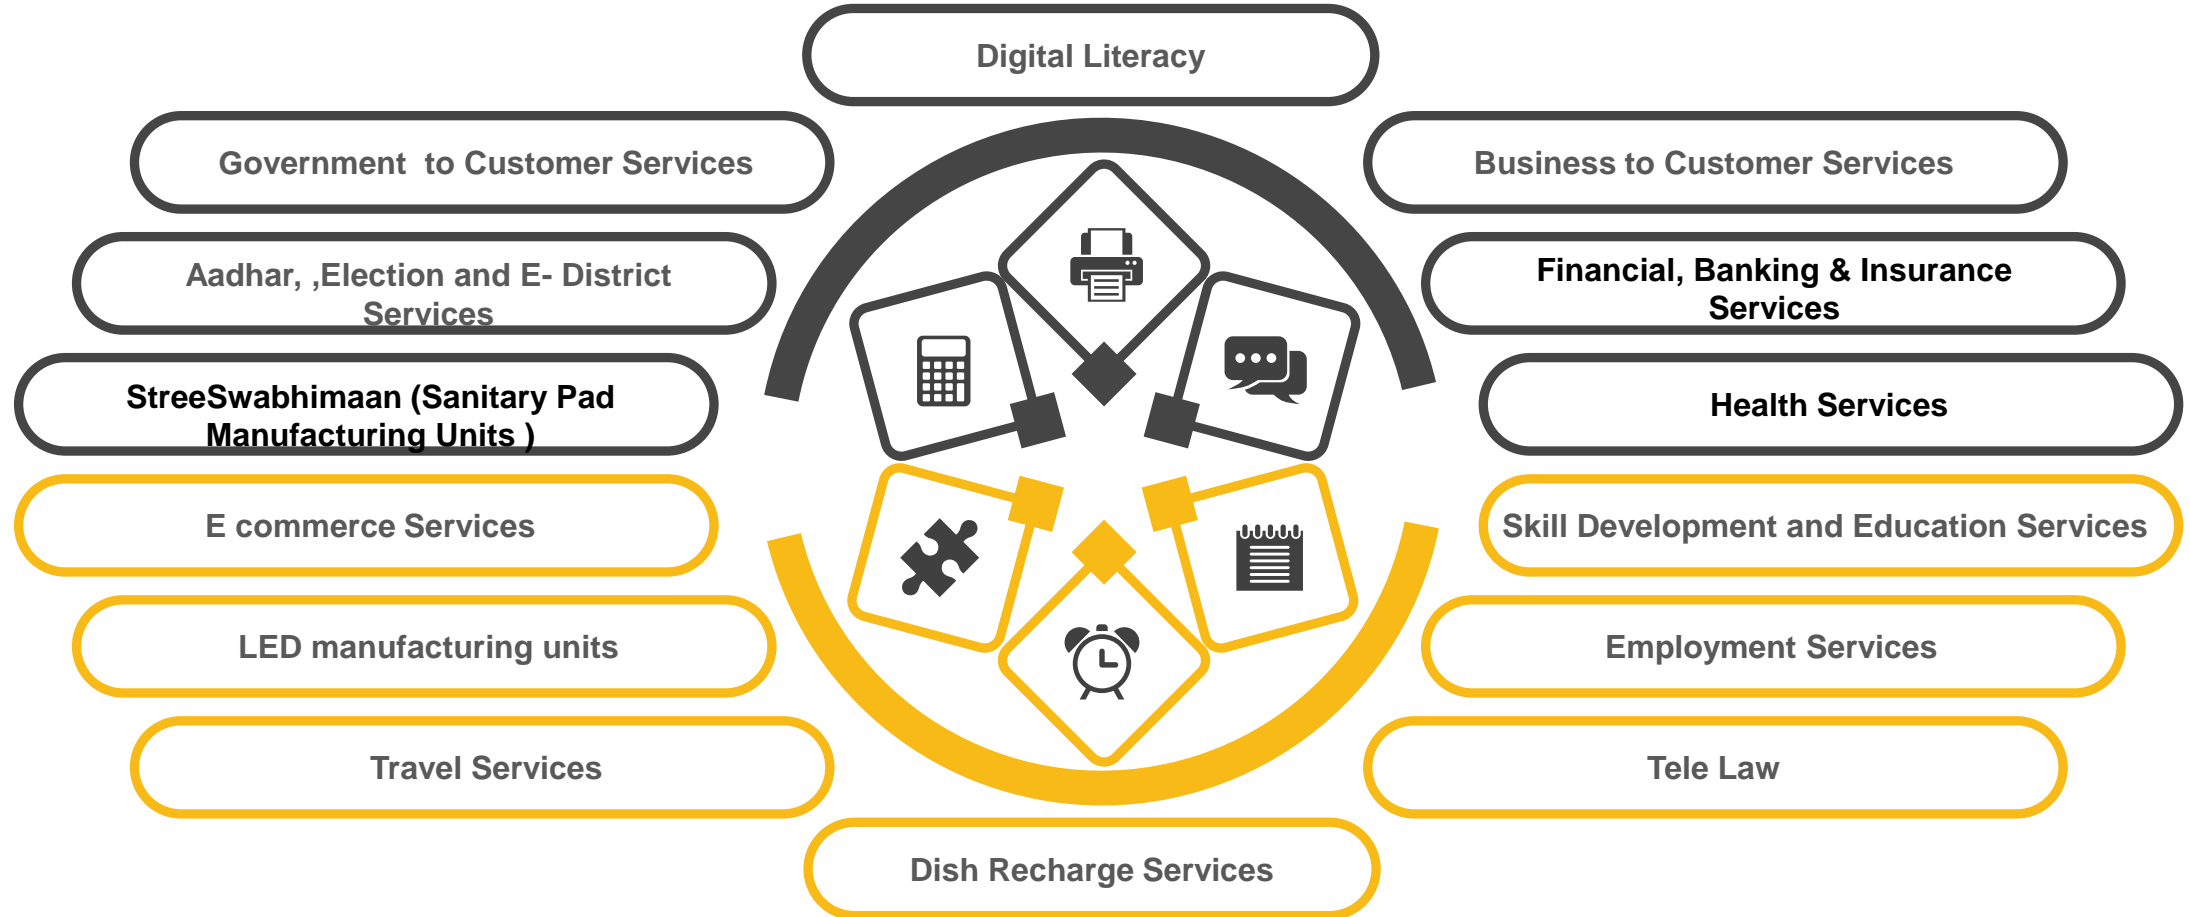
Digital Literacy

Government  to Customer Services

Business to Customer Services

Aadhar, ,Election and E- District Services

Financial, Banking & Insurance Services

StreeSwabhimaan (Sanitary Pad Manufacturing Units )

Health Services

E commerce Services

Skill Development and Education Services

LED manufacturing units

Employment Services

Travel Services

Tele Law

Dish Recharge Services